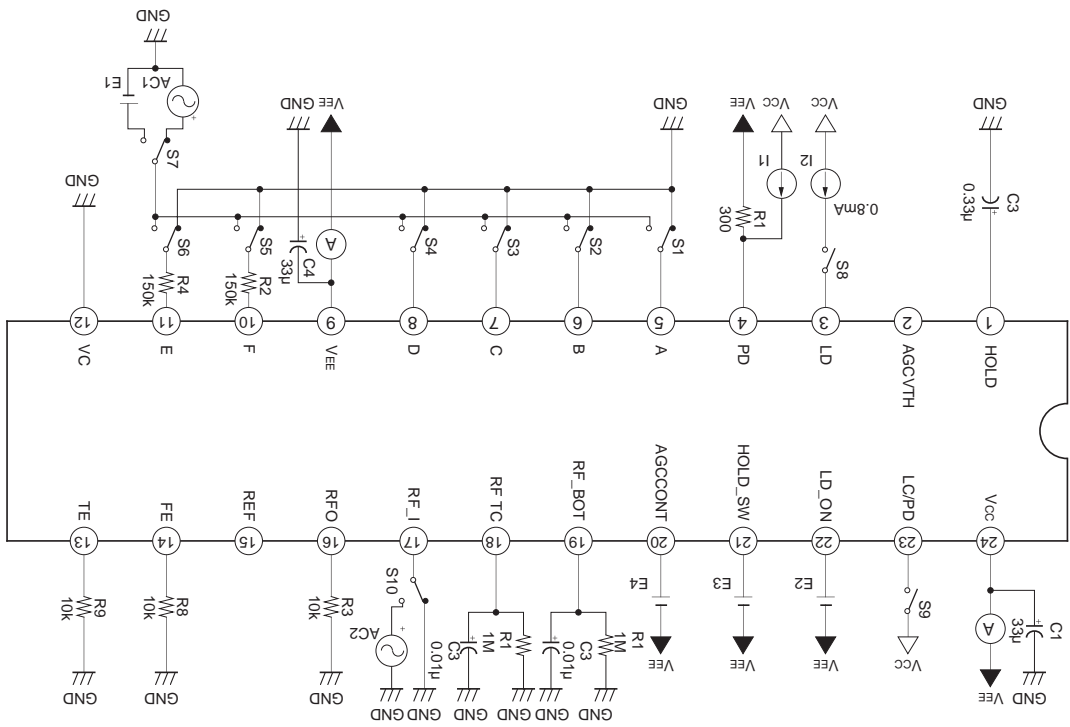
GND
E1
AC1
VEE GND
GND
VEE
VCC
VCC
GND
S7
GND
I1
I2
0.8mA
C3
0.33μ
S6
R4
150k
S5
R2
150k
A
C4
33μ
S4
S3
S2
S1
R1
300
S8
12
11
10
9
8
7
6
5
4
3
2
1
VC
E
F
VEE
D
C
B
A
PD
LD
AGCVTH
HOLD
TE
FE
REF
RFO
RF_I
RF TC
RF_BOT
AGCCONT
HOLD_SW
LD_ON
LC/PD
VCC
13
14
15
16
17
18
19
20
21
22
23
24
S10
E4
E3
E2
S9
R9
10k
R8
10k
R3
10k
AC2
0.01μ
C3
R1
1M
C3
0.01μ
R1
1M
A
C1
33μ
VEE
VEE
VEE
VCC
VEE
GND
GND
GND
GND
GND GND
GND
GND
GND GND
GND